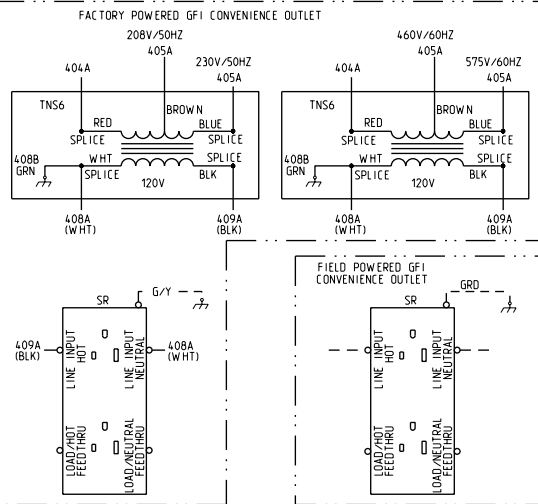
FACTORY POWERED GFI CONVENIENCE OUTLET

208V/50HZ
405A
230V/50HZ
404A
405A
TNS6
RED
BROWN
BLUE
SPLICE
SPLICE
408B
GRN
WHT
SPLICE
SPLICE
BLK
120V
408A
(WHT)
409A
(BLK)

460V/60HZ
405A
575V/60HZ
404A
405A
TNS6
RED
BROWN
BLUE
SPLICE
SPLICE
408B
GRN
WHT
SPLICE
SPLICE
BLK
120V
408A
(WHT)
409A
(BLK)

SR
G/Y
409A
(BLK)
LINE INPUT HOT
LINE INPUT NEUTRAL
408A
(WHT)
LOAD/HOT FEEDTHRU
LOAD/NEUTRAL FEEDTHRU

FIELD POWERED GFI
CONVENIENCE OUTLET
SR
GRD
LINE INPUT HOT
LINE INPUT NEUTRAL
LOAD/HOT FEEDTHRU
LOAD/NEUTRAL FEEDTHRU